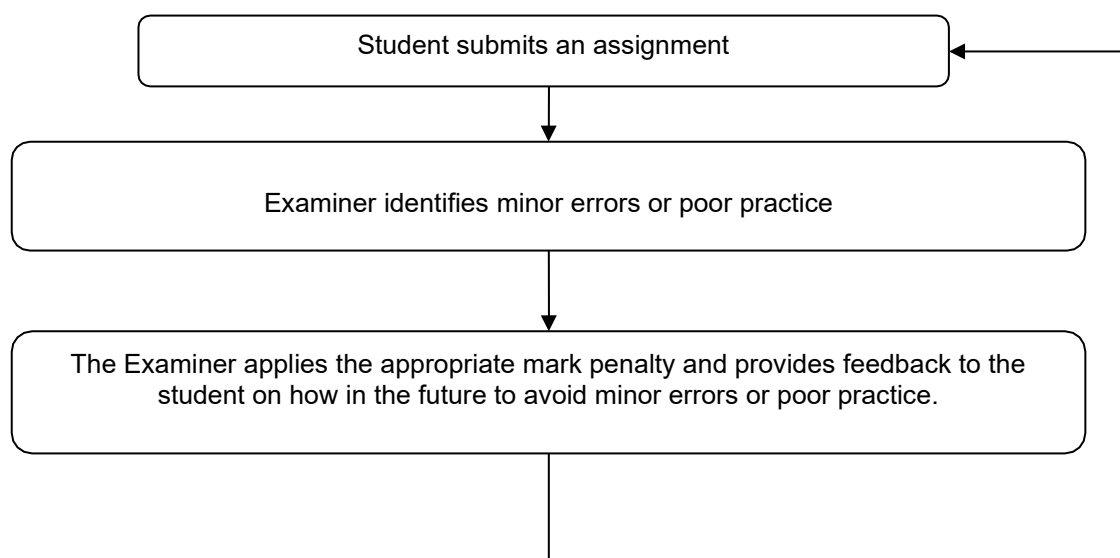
Student submits an assignment

Examiner identifies minor errors or poor practice

The Examiner applies the appropriate mark penalty and provides feedback to the student on how in the future to avoid minor errors or poor practice.